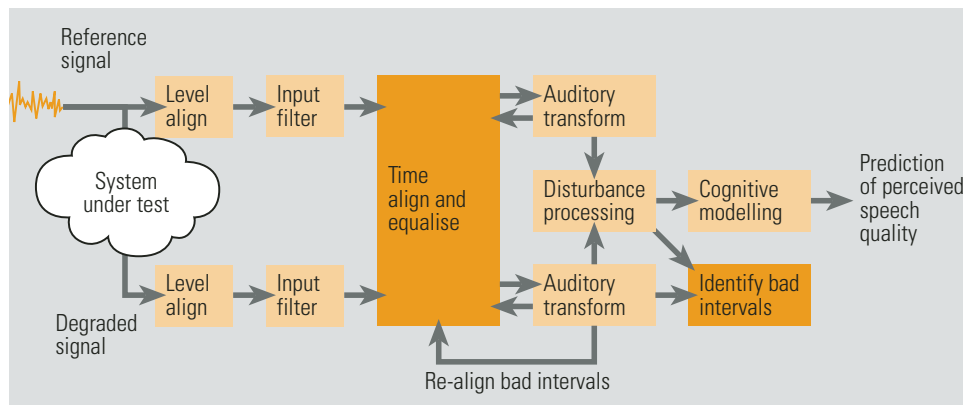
Reference signal

Level align

Input filter

System under test

Time align and equalise

Auditory transform

Disturbance processing

Cognitive modelling

Prediction of perceived speech quality

Level align

Input filter

Auditory transform

Identify bad intervals

Degraded signal

Re-align bad intervals